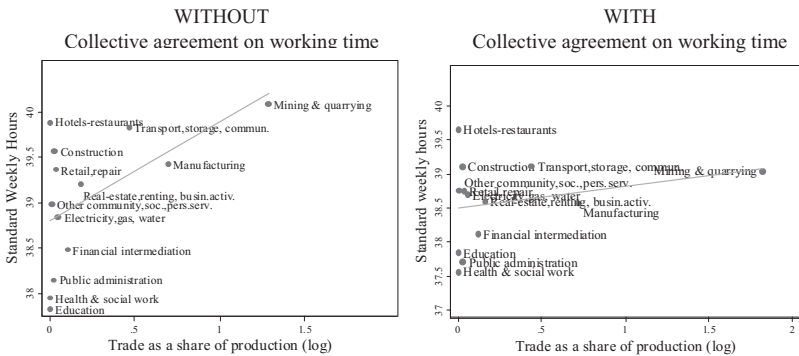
WITHOUT
Collective agreement on working time

Standard Weekly Hours

40
39.5
39
38.5
38

Hotels-restaurants
Transport,storage, commun.
Mining & quarrying
Construction
Retail,repair
Manufacturing
Real-estate,renting, busin.activ.
Other community,soc.,pers.serv.
Electricity,gas, water
Financial intermediation
Public administration
Health & social work
Education

0
.5
1
1.5

Trade as a share of production (log)

WITH
Collective agreement on working time

Standard weekly Hours

40
39.5
39
38.5
38
37.5
37

Hotels-restaurants
Construction
Transport,storage, commun.
Other community,soc.,pers.serv.
Retail,repair
Electricity,gas, water
Mining & quarrying
Real-estate,renting, busin.activ.
Manufacturing
Financial intermediation
Education
Public administration
Health & social work

0
.5
1
1.5
2

Trade as a share of production (log)